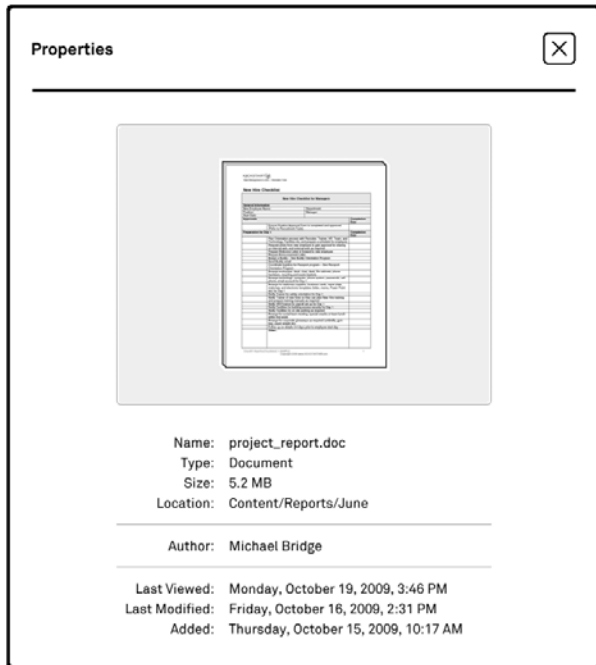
Properties

New Hire Checklist

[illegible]

Name: project_report.doc
Type: Document
Size: 5.2 MB
Location: Content/Reports/June

Author: Michael Bridge

Last Viewed: Monday, October 19, 2009, 3:46 PM
Last Modified: Friday, October 16, 2009, 2:31 PM
Added: Thursday, October 15, 2009, 10:17 AM